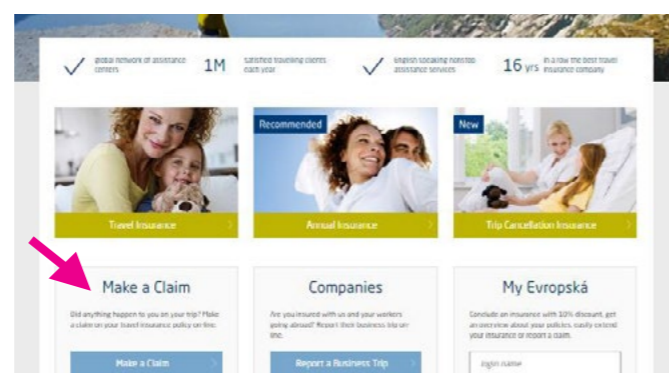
Global network of assistance centers

1M satisfied traveling clients each year

English speaking nonstop assistance services

16 yrs in a row the best travel insurance company

Travel Insurance

Recommended

Annual Insurance

New

Trip Cancellation Insurance

Make a Claim

Did anything happen to you on your trip? Make a claim on your travel insurance policy on-line.

Make a Claim

Companies

Are you insured with us and your workers going abroad? Report their business trip on-line.

Report a Business Trip

My Evropská

Conclude an insurance with 10% discount, get an overview about your policies, easily extend your insurance or report a claim.

Login name